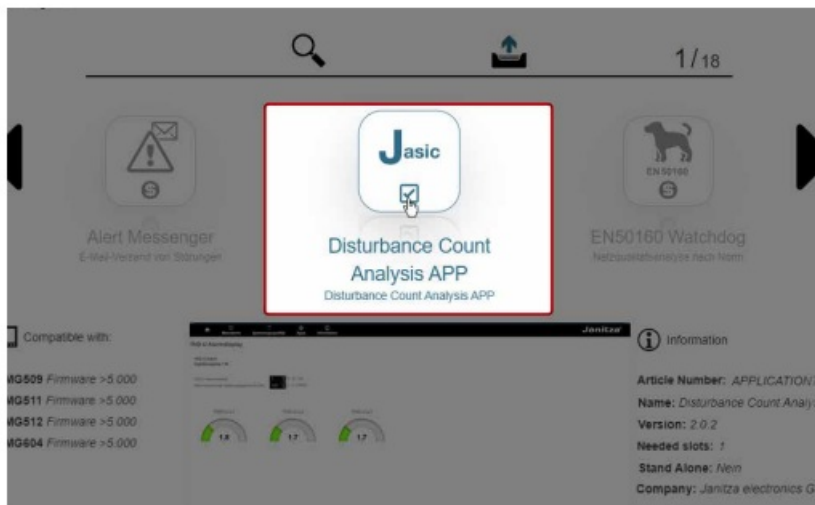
1/18

Alert Messenger
E-Mail-Versand von Störungen

Jasic

Disturbance Count Analysis APP
Disturbance Count Analysis APP

EN 50160

EN50160 Watchdog
Netzqualitätsanalyse nach Norm

Compatible with:

MG509 Firmware >5.000
MG511 Firmware >5.000
MG512 Firmware >5.000
MG604 Firmware >5.000

Janitza

1.8
1.7
1.7

Information

Article Number: APPLICATION
Name: Disturbance Count Analy
Version: 2.0.2
Needed slots: 1
Stand Alone: Nein
Company: Janitza electronics G